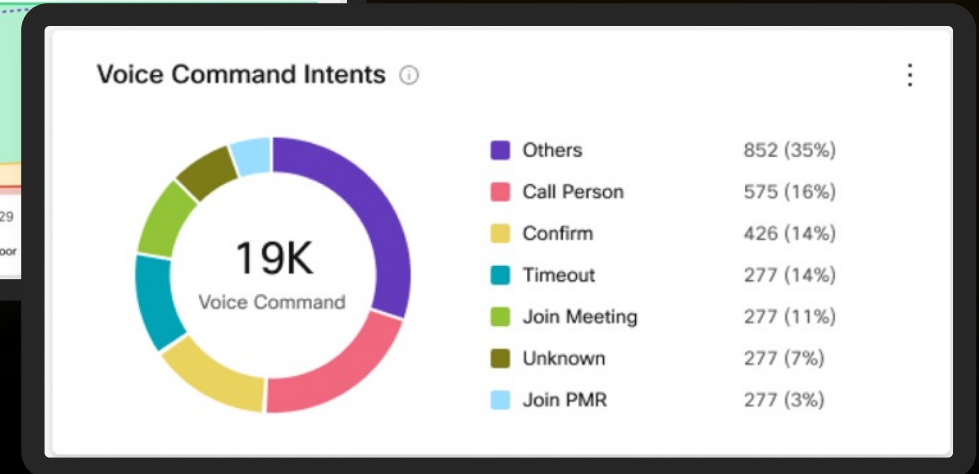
29
oor

Voice Command Intents ⓘ ⋮

19K
Voice Command

| | |
|---|---|
| Others | 852 (35%) |
| Call Person | 575 (16%) |
| Confirm | 426 (14%) |
| Timeout | 277 (14%) |
| Join Meeting | 277 (11%) |
| Unknown | 277 (7%) |
| Join PMR | 277 (3%) |